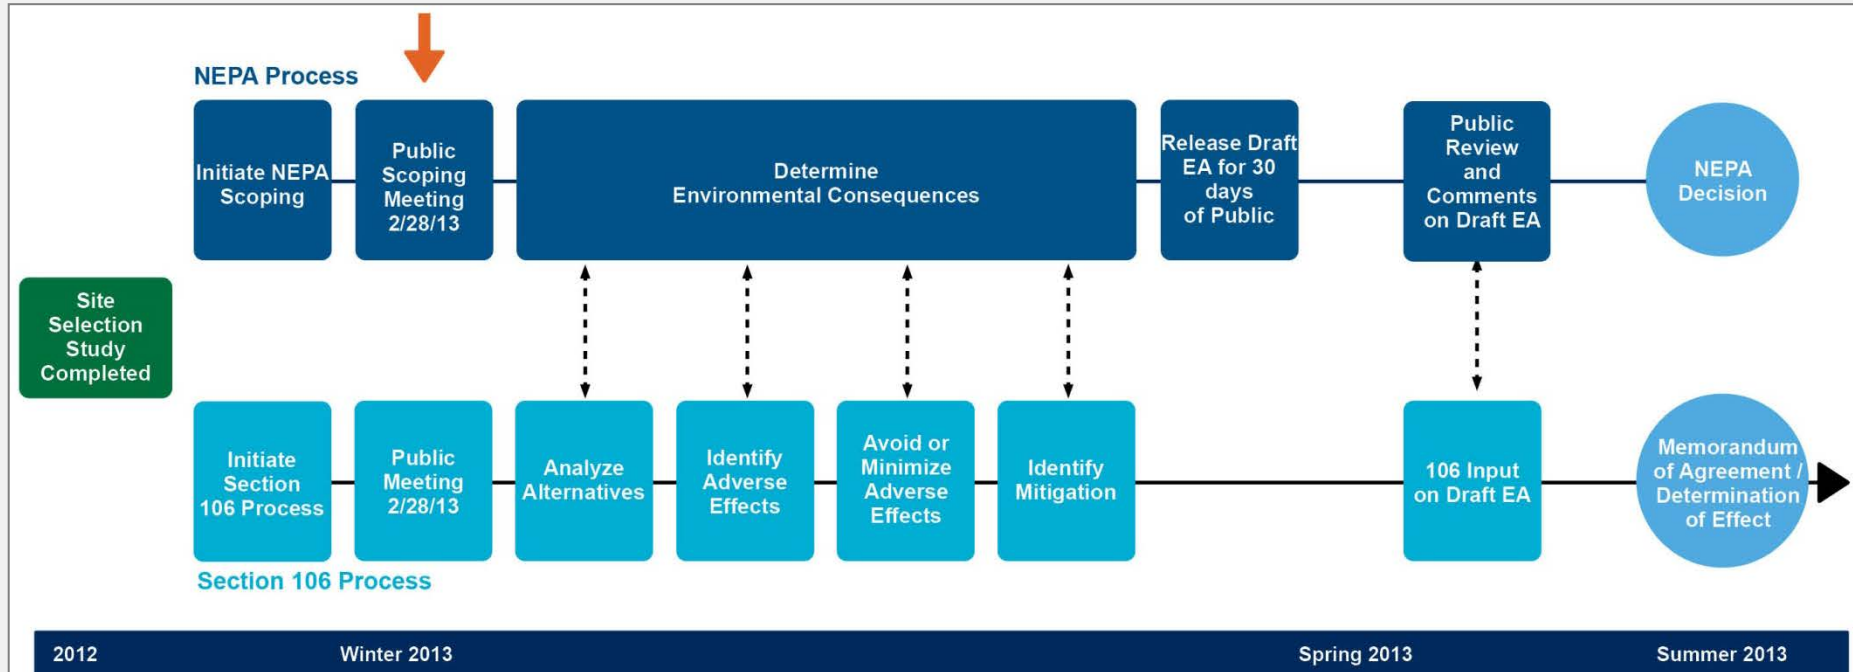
NEPA Process

Initiate NEPA Scoping

Public Scoping Meeting 2/28/13

Determine Environmental Consequences

Release Draft EA for 30 days of Public

Public Review and Comments on Draft EA

NEPA Decision

Site Selection Study Completed

Initiate Section 106 Process

Public Meeting 2/28/13

Analyze Alternatives

Identify Adverse Effects

Avoid or Minimize Adverse Effects

Identify Mitigation

106 Input on Draft EA

Memorandum of Agreement / Determination of Effect

Section 106 Process

2012

Winter 2013

Spring 2013

Summer 2013